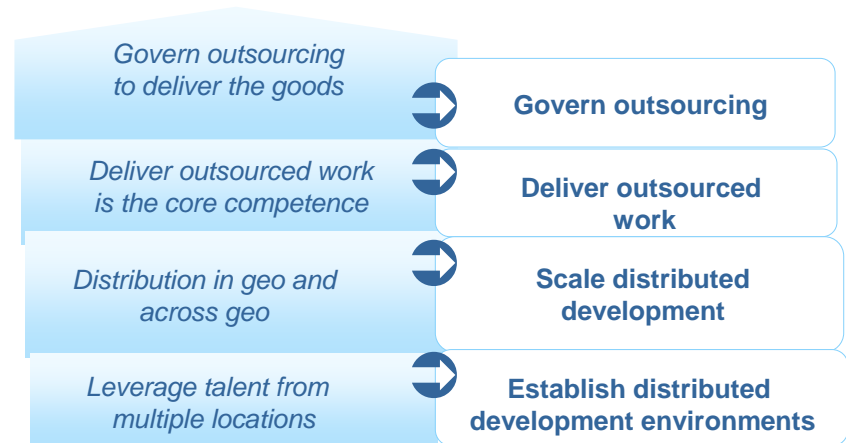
Govern outsourcing to deliver the goods

Govern outsourcing

Deliver outsourced work is the core competence

Deliver outsourced work

Distribution in geo and across geo

Scale distributed development

Leverage talent from multiple locations

Establish distributed development environments